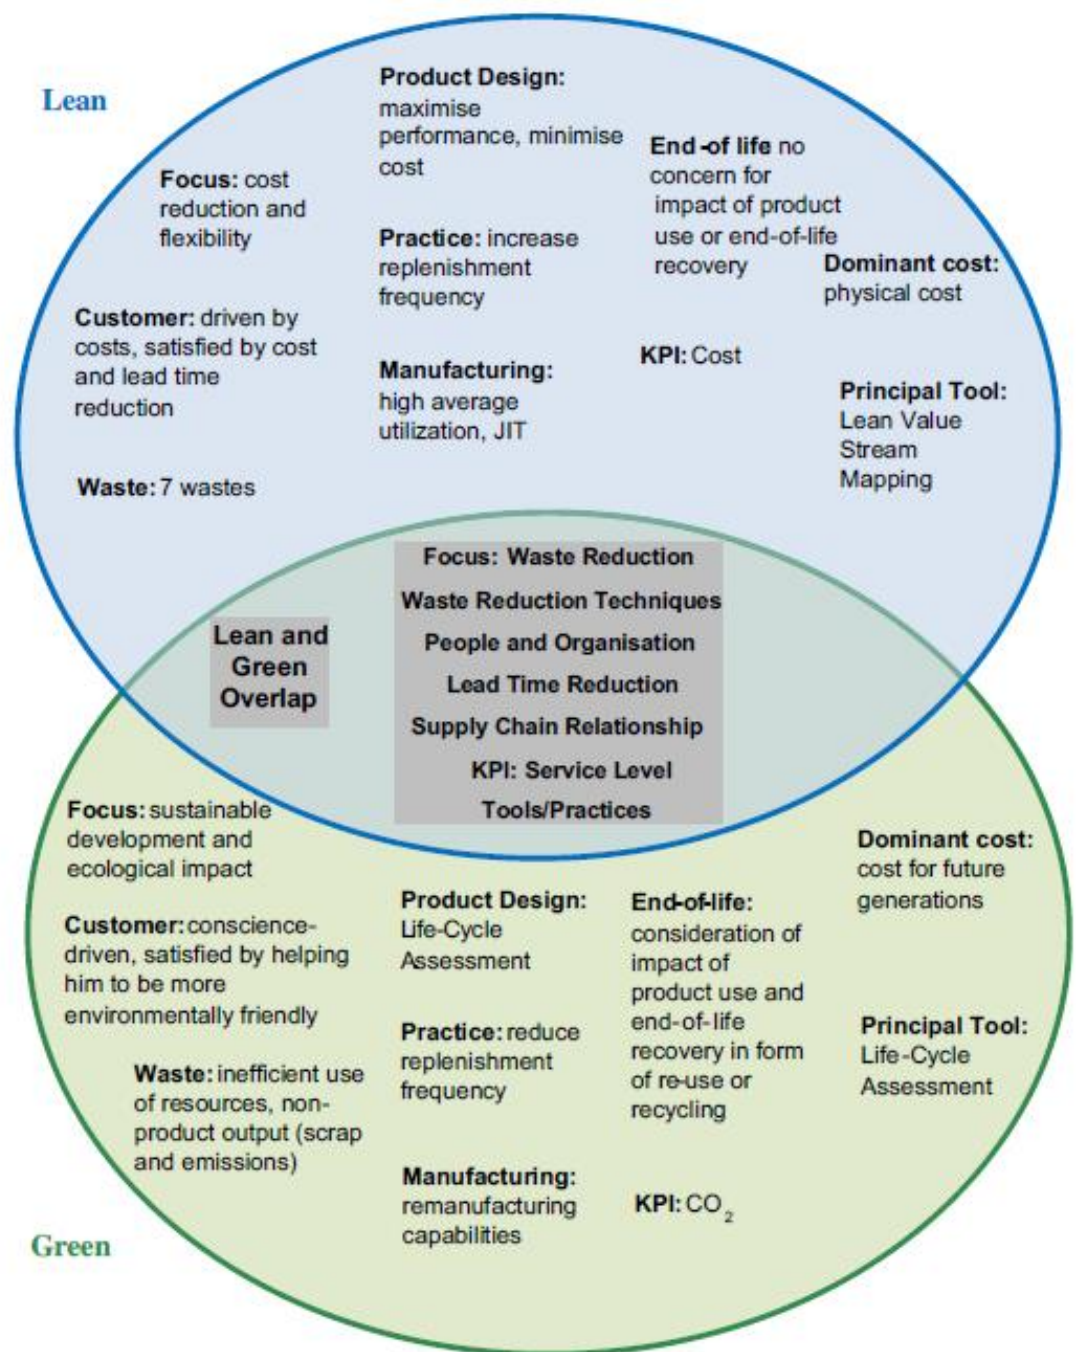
Lean

Product Design: maximise performance, minimise cost

Focus: cost reduction and flexibility

End -of life no concern for impact of product use or end-of-life recovery

Practice: increase replenishment frequency

Dominant cost: physical cost

Customer: driven by costs, satisfied by cost and lead time reduction

KPI: Cost

Manufacturing: high average utilization, JIT

Principal Tool: Lean Value Stream Mapping

Waste: 7 wastes

Lean and Green Overlap

Focus: Waste Reduction

Waste Reduction Techniques

People and Organisation

Lead Time Reduction

Supply Chain Relationship

KPI: Service Level

Tools/Practices

Focus: sustainable development and ecological impact

Dominant cost: cost for future generations

Customer: conscience-driven, satisfied by helping him to be more environmentally friendly

Product Design: Life-Cycle Assessment

End-of-life: consideration of impact of product use and end-of-life recovery in form of re-use or recycling

Practice: reduce replenishment frequency

Principal Tool: Life-Cycle Assessment

Waste: inefficient use of resources, non-product output (scrap and emissions)

Manufacturing: remanufacturing capabilities

KPI: $CO_2$

Green